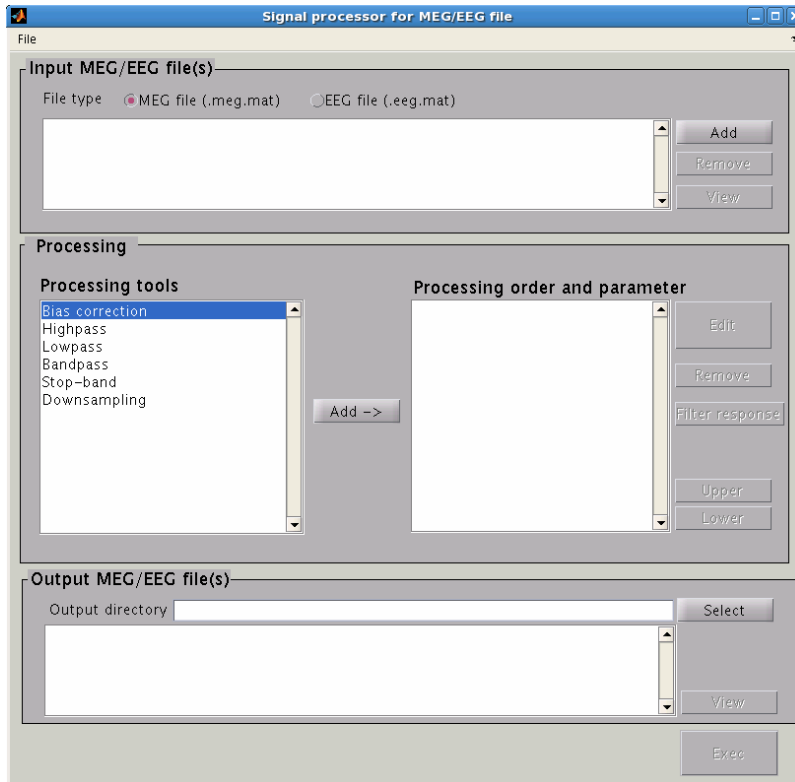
Signal processor for MEG/EEG file

File

Input MEG/EEG file(s)

File type MEG file (.meg.mat) EEG file (.eeg.mat)

Add

Remove

View

Processing

Processing tools

Bias correction
Highpass
Lowpass
Bandpass
Stop-band
Downsampling

Add ->

Processing order and parameter

Edit

Remove

Filter response

Upper

Lower

Output MEG/EEG file(s)

Output directory

Select

View

Exec